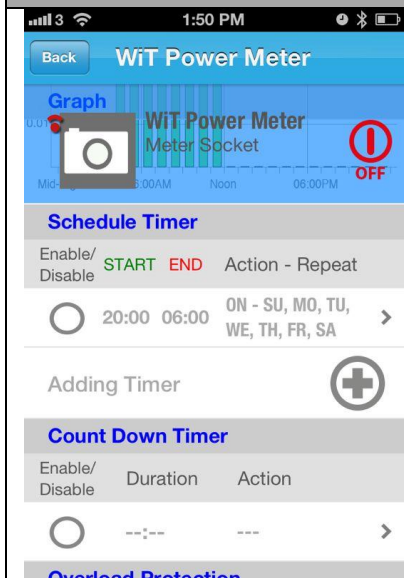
3 1:50 PM

Back WiT Power Meter

Graph

0.0 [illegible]

WiT Power Meter
Meter Socket

OFF

Mid-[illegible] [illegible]6:00AM Noon 06:00PM

Schedule Timer

Enable/ Disable START END Action - Repeat

20:00 06:00 ON - SU, MO, TU, WE, TH, FR, SA

Adding Timer

Count Down Timer

Enable/ Disable Duration Action

--:-- ---

Overload Protection